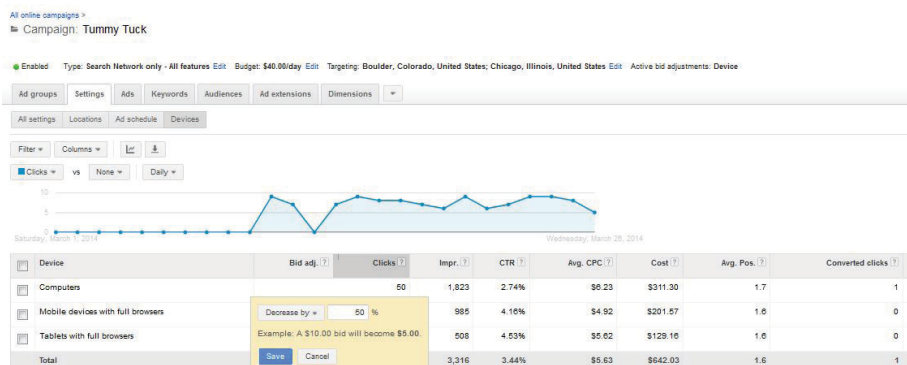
All online campaigns >

Campaign: Tummy Tuck

Enabled Type: Search Network only - All features Edit Budget: $40.00/day Edit Targeting: Boulder, Colorado, United States; Chicago, Illinois, United States Edit Active bid adjustments: Device

Ad groups | Settings | Ads | Keywords | Audiences | Ad extensions | Dimensions

All settings | Locations | Ad schedule | Devices

Filter | Columns

Clicks vs None Daily

10

5

0

Saturday, March 1, 2014

Wednesday, March 26, 2014

| Device | Bid adj. ? | Clicks ? | Impr. ? | CTR ? | Avg. CPC ? | Cost ? | Avg. Pos. ? | Converted clicks ? |
|---|---|---|---|---|---|---|---|---|
| Computers | | 50 | 1,823 | 2.74% | $6.23 | $311.30 | 1.7 | 1 |
| Mobile devices with full browsers | | | 985 | 4.16% | $4.92 | $201.57 | 1.6 | 0 |
| Tablets with full browsers | | | 508 | 4.53% | $5.62 | $129.16 | 1.6 | 0 |
| Total | | | 3,316 | 3.44% | $5.63 | $642.03 | 1.6 | 1 |

Decrease by 50 %

Example: A $10.00 bid will become $5.00.

Save Cancel